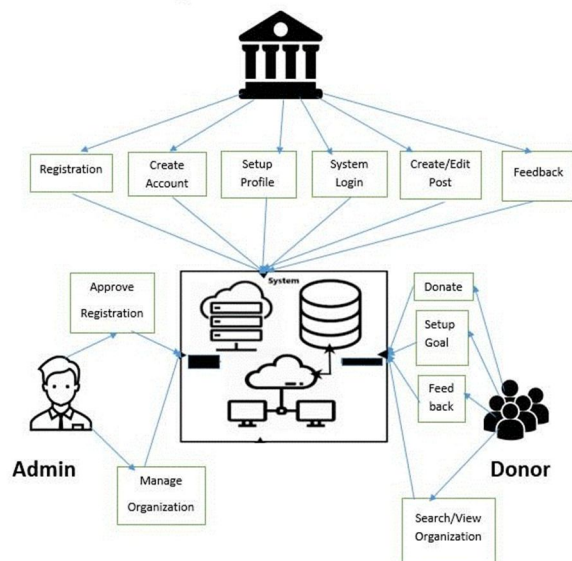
Registration

Create Account

Setup Profile

System Login

Create/Edit Post

Feedback

Approve Registration

System

Donate

Setup Goal

Feed back

Admin

Manage Organization

Donor

Search/View Organization